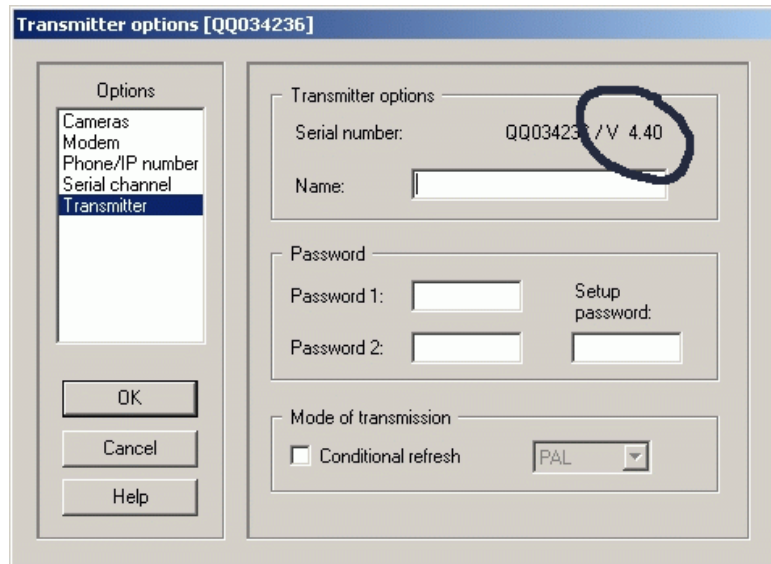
Transmitter options [QQ034236]

Options
Cameras
Modem
Phone/IP number
Serial channel
Transmitter

OK
Cancel
Help

Transmitter options
Serial number: QQ03423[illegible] / V 4.40
Name:

Password
Password 1:
Password 2:
Setup password:

Mode of transmission
Conditional refresh
PAL